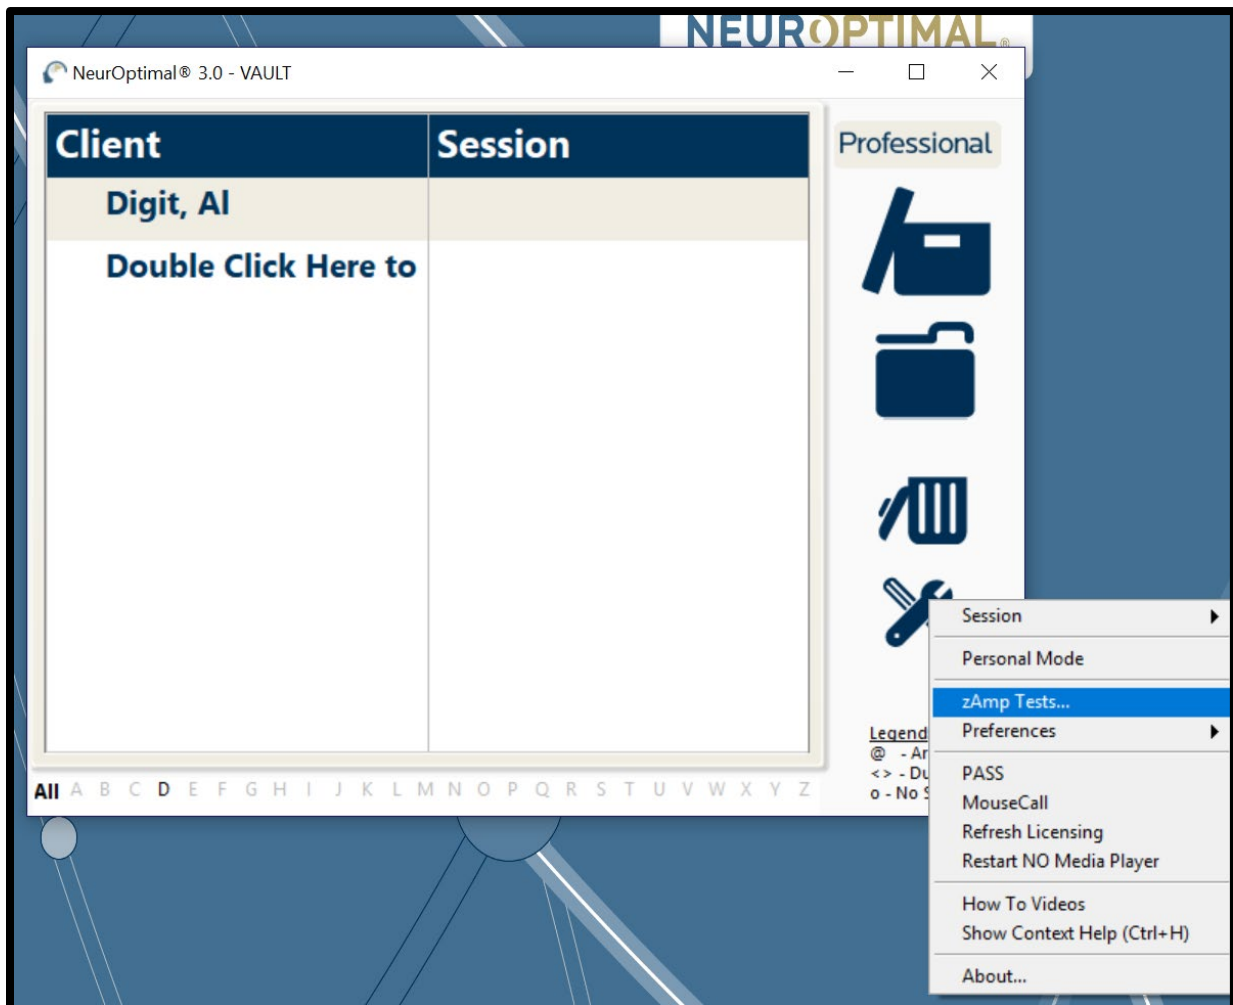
NEUROPTIMAL®

NeurOptimal® 3.0 - VAULT

| Client | Session |
|---|---|
| Digit, Al | |
| Double Click Here to | |

Professional

All A B C D E F G H I J K L M N O P Q R S T U V W X Y Z

Legend
@ - Ar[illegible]
<> - Du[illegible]
o - No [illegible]

Session
Personal Mode
zAmp Tests...
Preferences
PASS
MouseCall
Refresh Licensing
Restart NO Media Player
How To Videos
Show Context Help (Ctrl+H)
About...